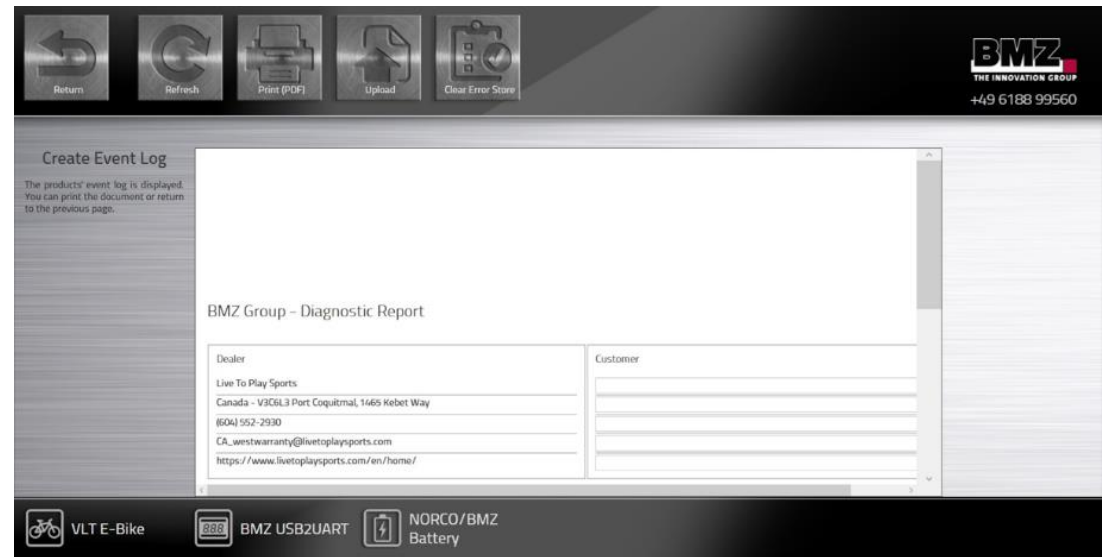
Return Refresh Print (PDF) Upload Clear Error Store

BMZ
THE INNOVATION GROUP
+49 6188 99560

Create Event Log

The products' event log is displayed. You can print the document or return to the previous page.

BMZ Group - Diagnostic Report

| Dealer | Customer |
|---|---|
| Live To Play Sports | |
| Canada - V3C6L3 Port Coquitmal, 1465 Kebet Way | |
| (604) 552-2930 | |
| CA_westwarranty@livetoplaysports.com | |
| https://www.livetoplaysports.com/en/home/ | |

VLT E-Bike
888 BMZ USB2UART
NORCO/BMZ Battery